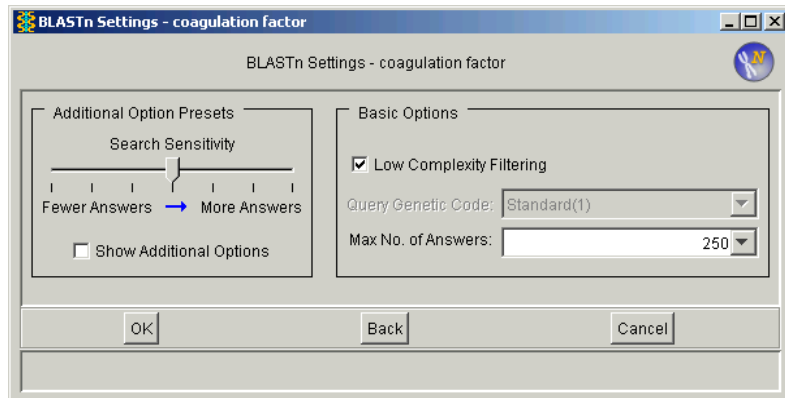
BLASTn Settings - coagulation factor

BLASTn Settings - coagulation factor

Additional Option Presets

Search Sensitivity

Fewer Answers → More Answers

Show Additional Options

Basic Options

Low Complexity Filtering

Query Genetic Code: Standard(1)

Max No. of Answers: 250

OK

Back

Cancel